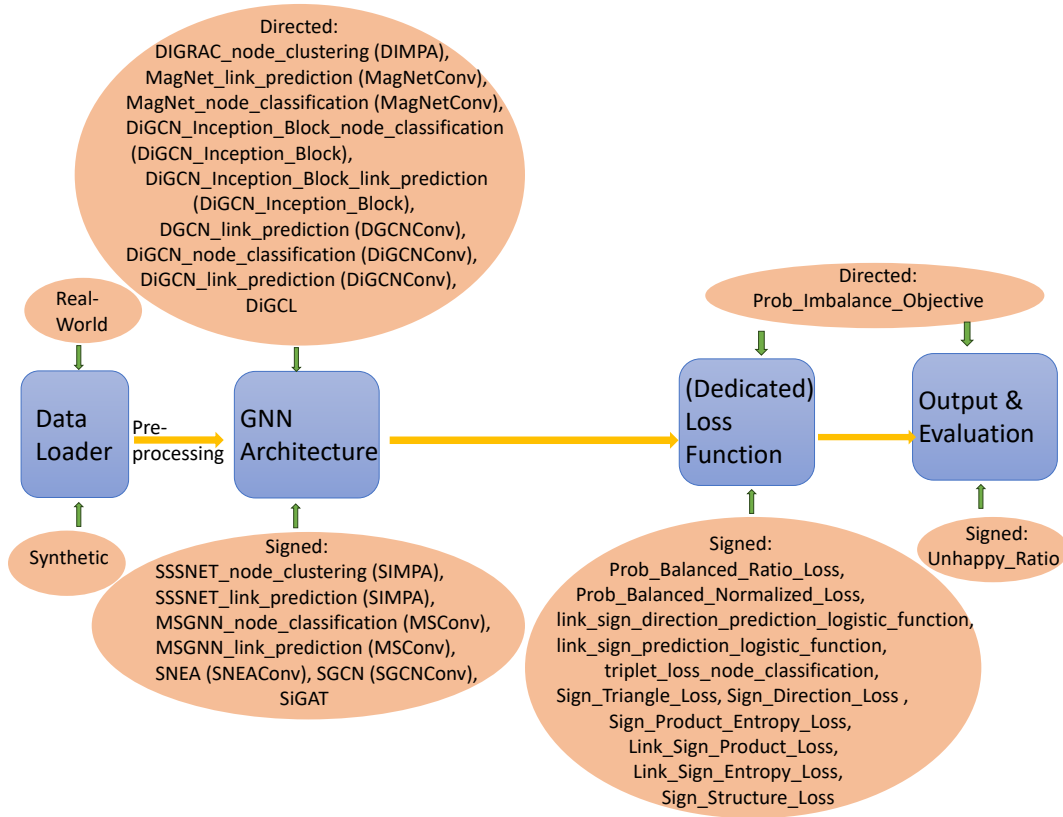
Directed:
DIGRAC_node_clustering (DIMPA),
MagNet_link_prediction (MagNetConv),
MagNet_node_classification (MagNetConv),
DiGCN_Inception_Block_node_classification
(DiGCN_Inception_Block),
DiGCN_Inception_Block_link_prediction
(DiGCN_Inception_Block),
DGCN_link_prediction (DGCNConv),
DiGCN_node_classification (DiGCNConv),
DiGCN_link_prediction (DiGCNConv),
DiGCL

Real-World

Data Loader

Pre-processing

GNN Architecture

Synthetic

Signed:
SSSNET_node_clustering (SIMPA),
SSSNET_link_prediction (SIMPA),
MSGNN_node_classification (MSConv),
MSGNN_link_prediction (MSConv),
SNEA (SNEAConv), SGCN (SGCNConv),
SiGAT

Directed:
Prob_Imbalance_Objective

(Dedicated) Loss Function

Output & Evaluation

Signed:
Prob_Balanced_Ratio_Loss,
Prob_Balanced_Normalized_Loss,
link_sign_direction_prediction_logistic_function,
link_sign_prediction_logistic_function,
triplet_loss_node_classification,
Sign_Triangle_Loss, Sign_Direction_Loss ,
Sign_Product_Entropy_Loss,
Link_Sign_Product_Loss,
Link_Sign_Entropy_Loss,
Sign_Structure_Loss

Signed:
Unhappy_Ratio